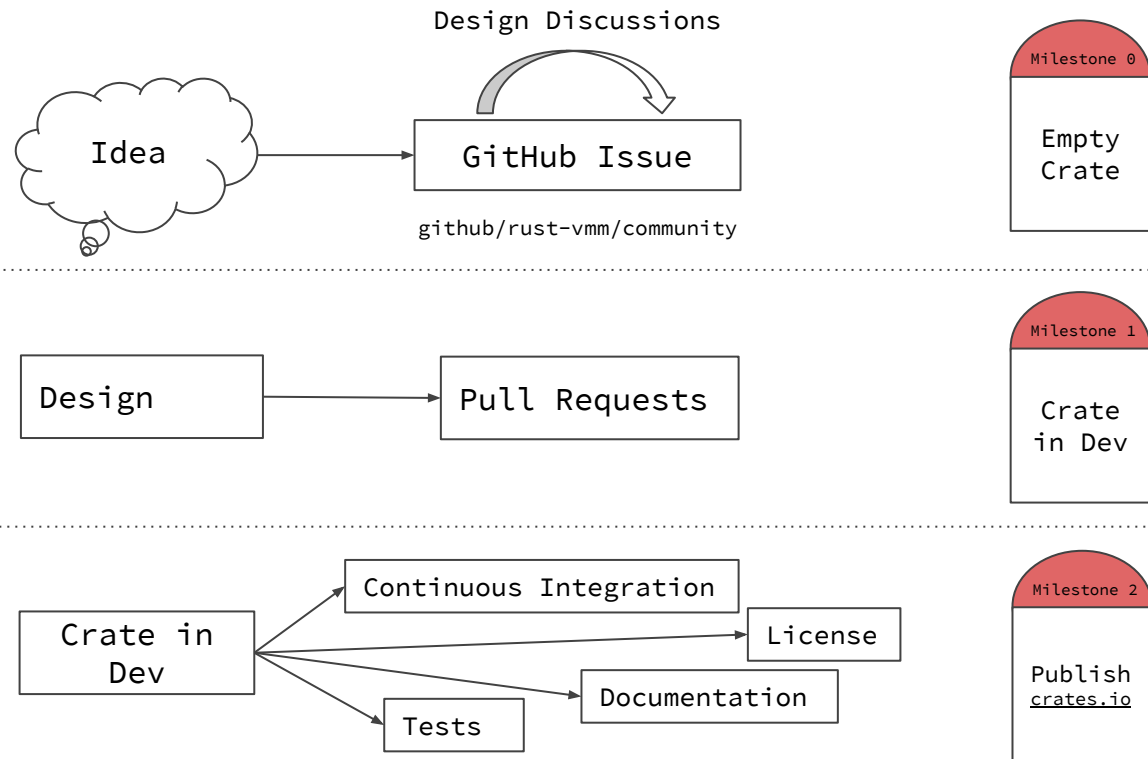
Design Discussions

Idea

GitHub Issue

github/rust-vmm/community

Milestone 0

Empty Crate

Design

Pull Requests

Milestone 1

Crate in Dev

Crate in Dev

Continuous Integration

License

Documentation

Tests

Milestone 2

Publish crates.io